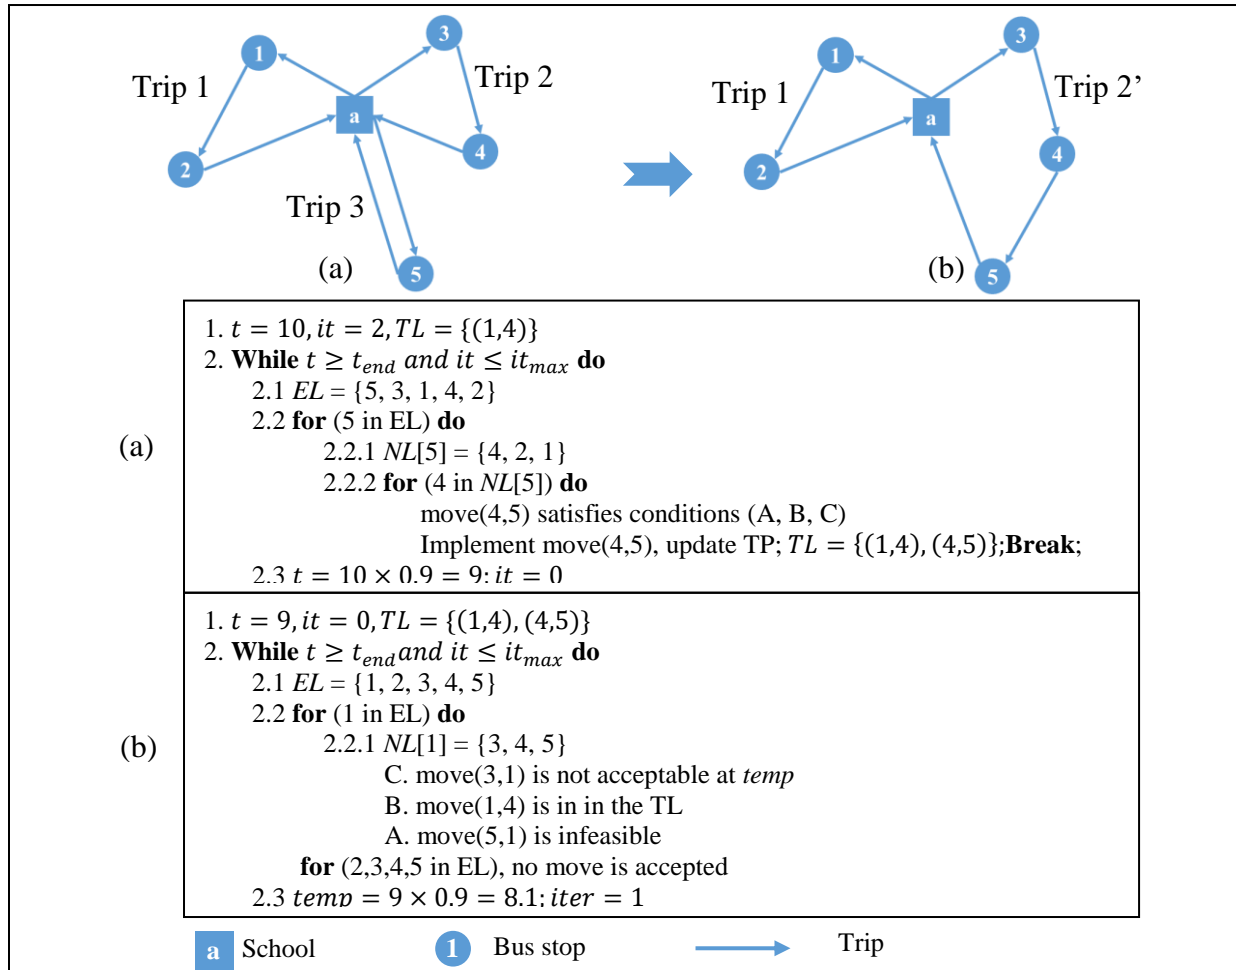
1
3
Trip 1
Trip 2
a
2
4
Trip 3
(a)
5

1
3
Trip 1
Trip 2’
a
2
4
(b)
5

(a)

1. $t = 10, it = 2, TL = \{(1,4)\}$
2. **While** $t \geq t_{end}$ *and* $it \leq it_{max}$ **do**
2.1 *EL* = {5, 3, 1, 4, 2}
2.2 **for** (5 in EL) **do**
2.2.1 *NL*[5] = {4, 2, 1}
2.2.2 **for** (4 in *NL*[5]) **do**
move(4,5) satisfies conditions (A, B, C)
Implement move(4,5), update TP; $TL = \{(1,4), (4,5)\}$;**Break**;
2.3 $t = 10 \times 0.9 = 9; it = 0$

(b)

1. $t = 9, it = 0, TL = \{(1,4), (4,5)\}$
2. **While** $t \geq t_{end}$ *and* $it \leq it_{max}$ **do**
2.1 *EL* = {1, 2, 3, 4, 5}
2.2 **for** (1 in EL) **do**
2.2.1 *NL*[1] = {3, 4, 5}
C. move(3,1) is not acceptable at *temp*
B. move(1,4) is in in the TL
A. move(5,1) is infeasible
**for** (2,3,4,5 in EL), no move is accepted
2.3 $temp = 9 \times 0.9 = 8.1; iter = 1$

a School
1 Bus stop
Trip